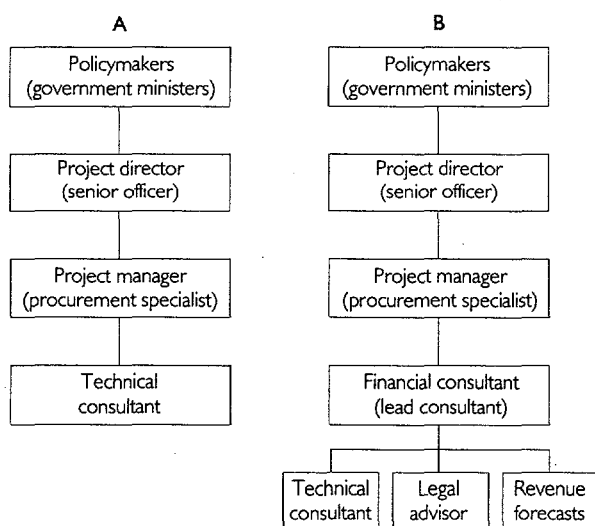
A

Policymakers (government ministers)

Project director (senior officer)

Project manager (procurement specialist)

Technical consultant

B

Policymakers (government ministers)

Project director (senior officer)

Project manager (procurement specialist)

Financial consultant (lead consultant)

Technical consultant

Legal advisor

Revenue forecasts